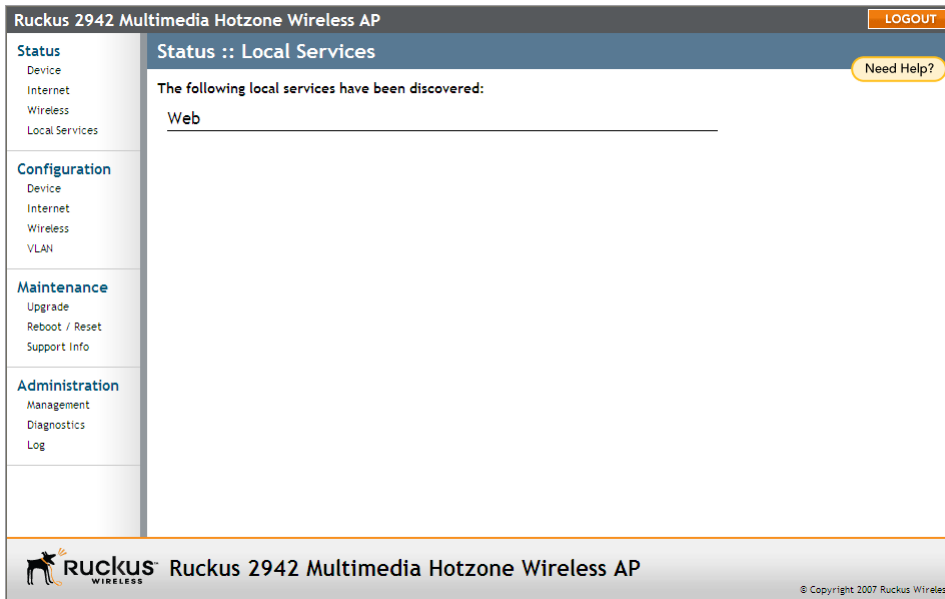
Ruckus 2942 Multimedia Hotzone Wireless AP

LOGOUT

Status
Device
Internet
Wireless
Local Services

Configuration
Device
Internet
Wireless
VLAN

Maintenance
Upgrade
Reboot / Reset
Support Info

Administration
Management
Diagnostics
Log

Status :: Local Services

Need Help?

The following local services have been discovered:

Web

RUCKUS WIRELESS Ruckus 2942 Multimedia Hotzone Wireless AP

© Copyright 2007 Ruckus Wireles